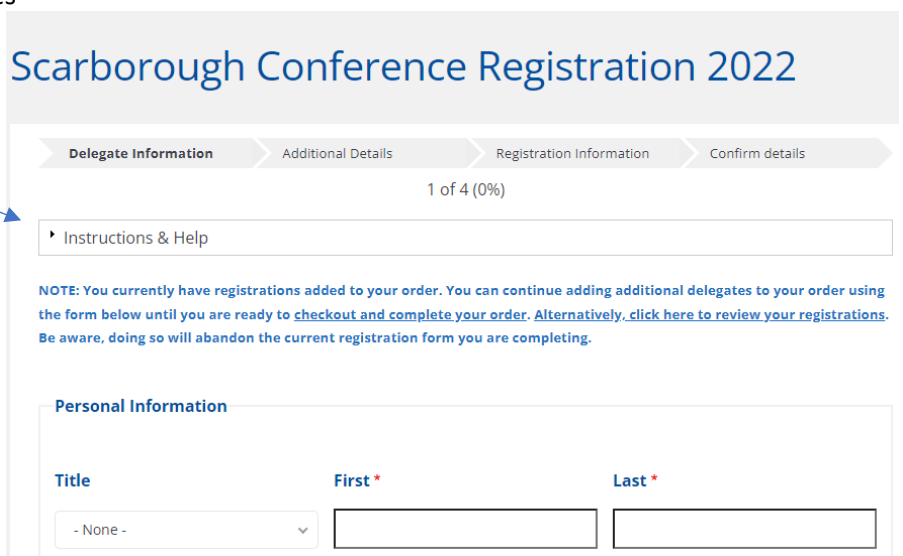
Scarborough Conference Registration 2022

Delegate Information | Additional Details | Registration Information | Confirm details

1 of 4 (0%)

Instructions & Help

NOTE: You currently have registrations added to your order. You can continue adding additional delegates to your order using the form below until you are ready to checkout and complete your order. Alternatively, click here to review your registrations. Be aware, doing so will abandon the current registration form you are completing.

Personal Information

Title

- None -

First *

Last *